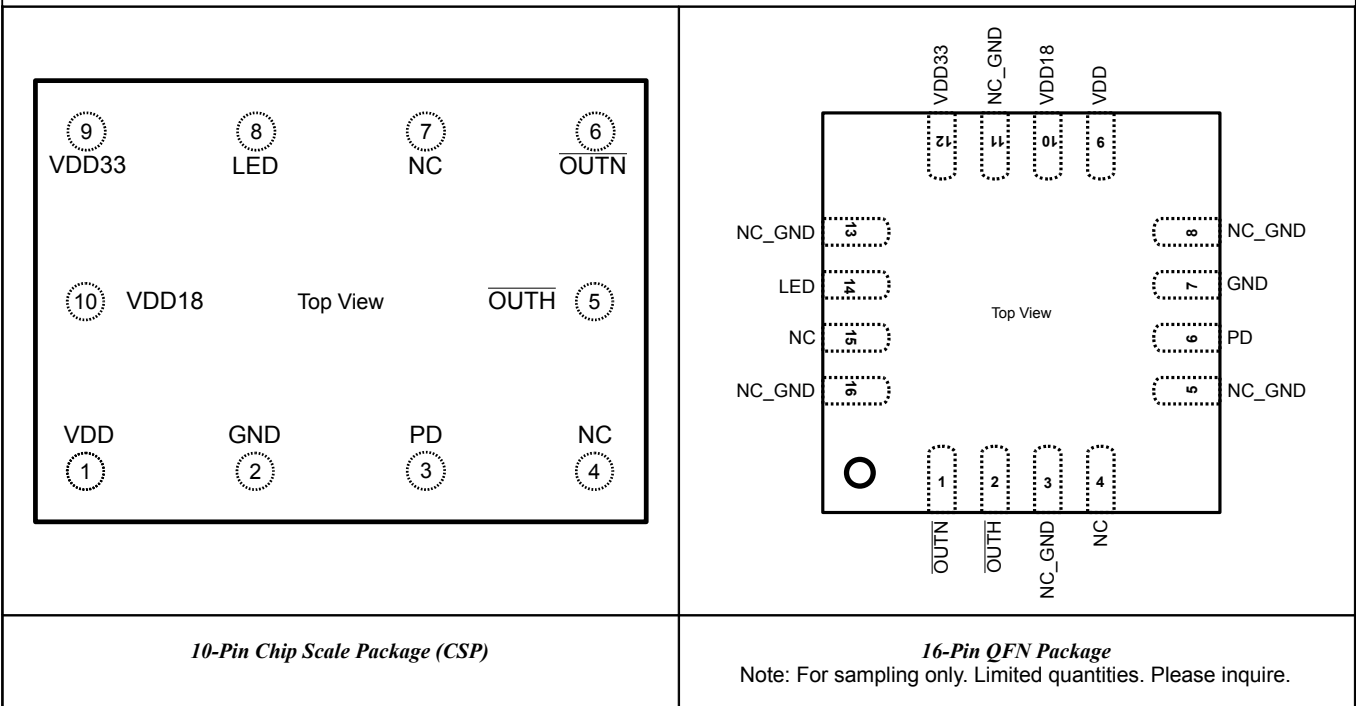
| 9 VDD33 8 LED 7 NC 6 $\overline{OUTN}$ 10 VDD18 Top View $\overline{OUTH}$ 5 VDD 1 GND 2 PD 3 NC 4 | VDD33 NC_GND VDD18 VDD 12 11 10 9 NC_GND 13 LED 14 NC 15 NC_GND 16 8 NC_GND 7 GND 6 PD 5 NC_GND Top View 1 2 3 4 $\overline{OUTN}$ $\overline{OUTH}$ NC_GND NC |
|---|---|
| *10-Pin Chip Scale Package (CSP)* | *16-Pin QFN Package* Note: For sampling only. Limited quantities. Please inquire. |